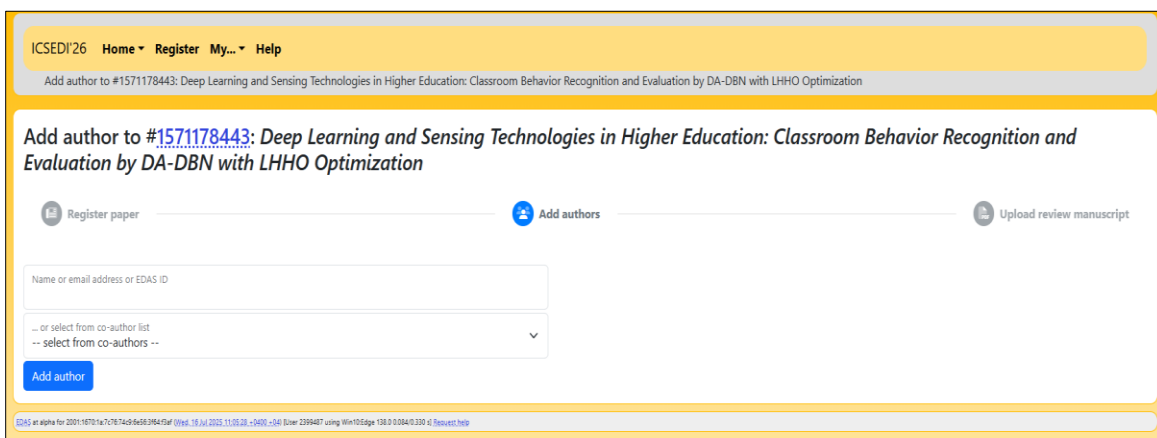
ICSEDI'26 Home ▾ Register My... ▾ Help

Add author to #1571178443: Deep Learning and Sensing Technologies in Higher Education: Classroom Behavior Recognition and Evaluation by DA-DBN with LHHO Optimization

Add author to #1571178443: *Deep Learning and Sensing Technologies in Higher Education: Classroom Behavior Recognition and Evaluation by DA-DBN with LHHO Optimization*

Register paper

Add authors

Upload review manuscript

Name or email address or EDAS ID

... or select from co-author list
-- select from co-authors --

Add author

EDAS at alpha for 2001:1670:1a:7c76:74c9:6e56:3f64:f9af (Wed, 16 Jul 2025 11:05:28 +0400 +04) [User 2399487 using Win10:Edge 138.0 0.084/0.330 s] Request help